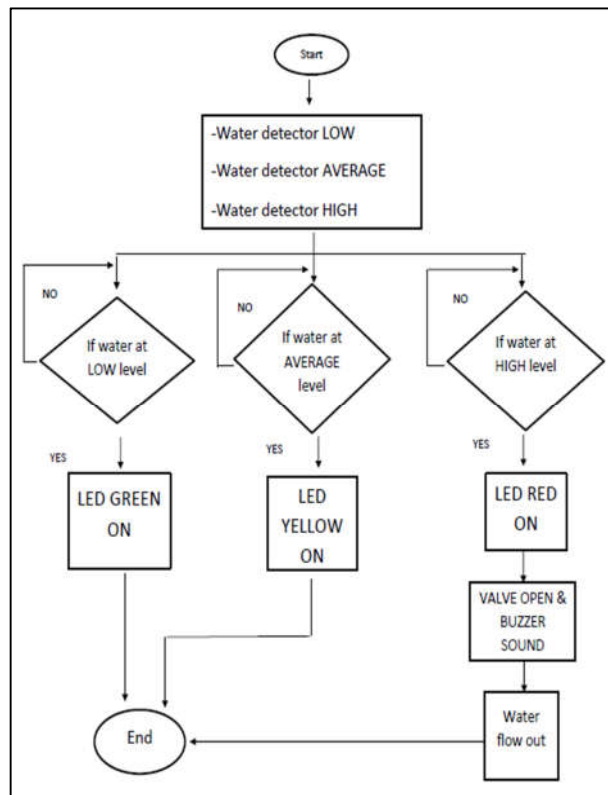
Start

-Water detector LOW

-Water detector AVERAGE

-Water detector HIGH

NO

If water at LOW level

YES

LED GREEN ON

NO

If water at AVERAGE level

YES

LED YELLOW ON

NO

If water at HIGH level

YES

LED RED ON

VALVE OPEN & BUZZER SOUND

Water flow out

End